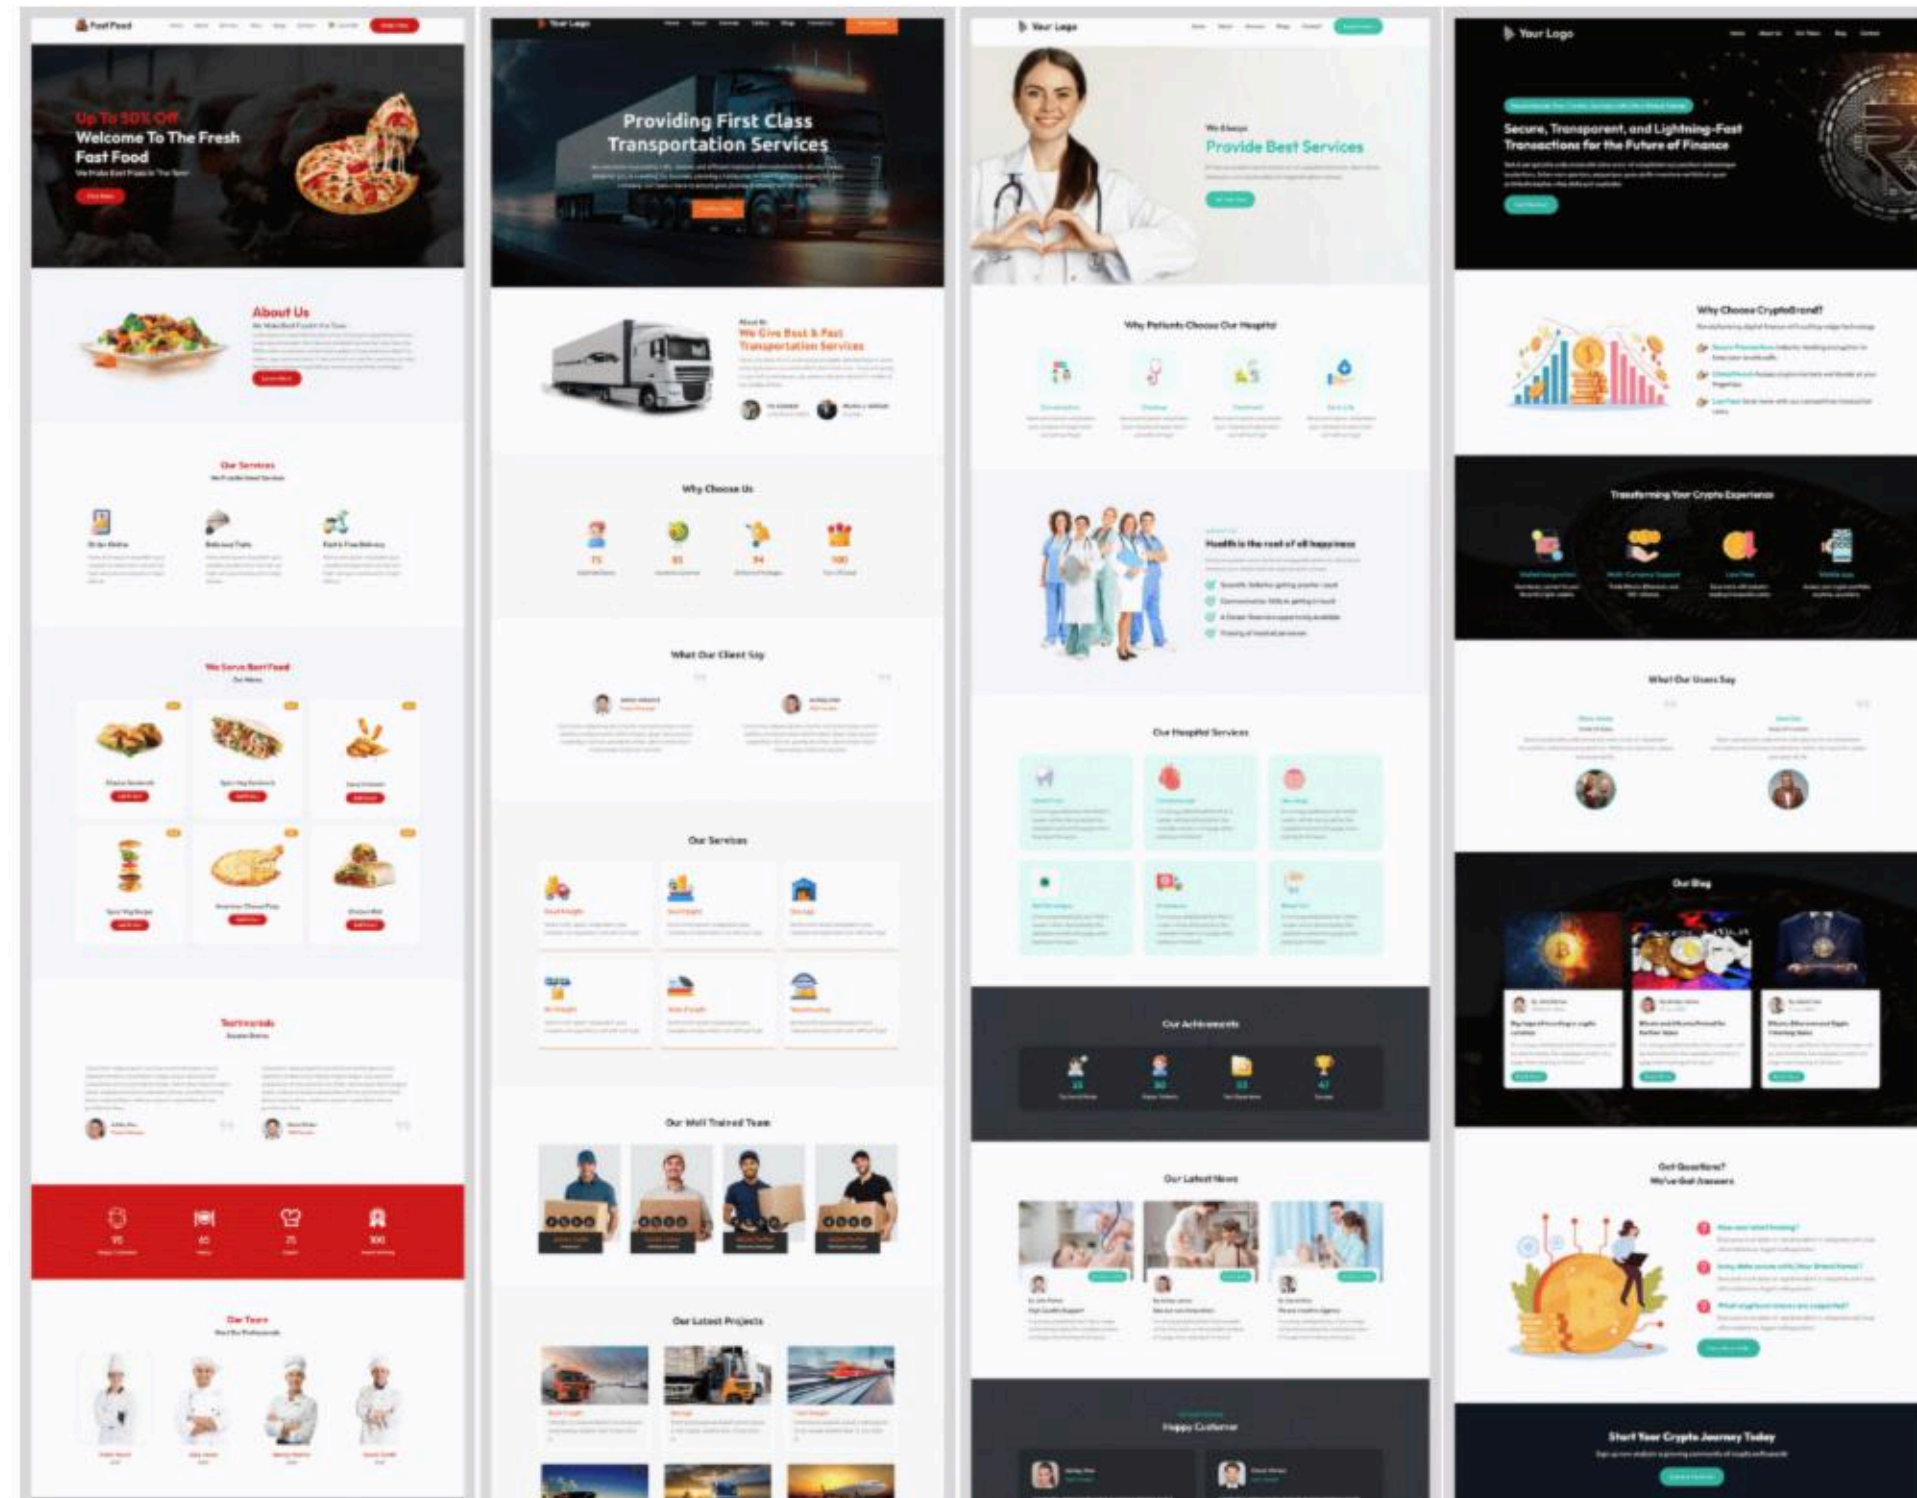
Fast Food

Up To 50% Off
Welcome To The Fresh Fast Food
We Make Best Foods In The Town

About Us

Our Services

We Serve Best Food

Testimonials

Our Team

Your Logo

Providing First Class Transportation Services

We Give Best & Fast Transportation Services

Why Choose Us

What Our Client Say

Our Services

Our Well Trained Team

Our Latest Projects

Your Logo

We Always
Provide Best Services

Why Patients Choose Our Hospital

Health is the root of all happiness

Our Hospital Services

Our Achievements

Our Latest News

Happy Customer

Your Logo

Secure, Transparent, and Lightning-Fast Transactions for the Future of Finance

Why Choose CryptoBrand?

Transforming Your Crypto Experience

What Our Users Say

Our Blog

Got Questions?
We've Got Answers

Start Your Crypto Journey Today